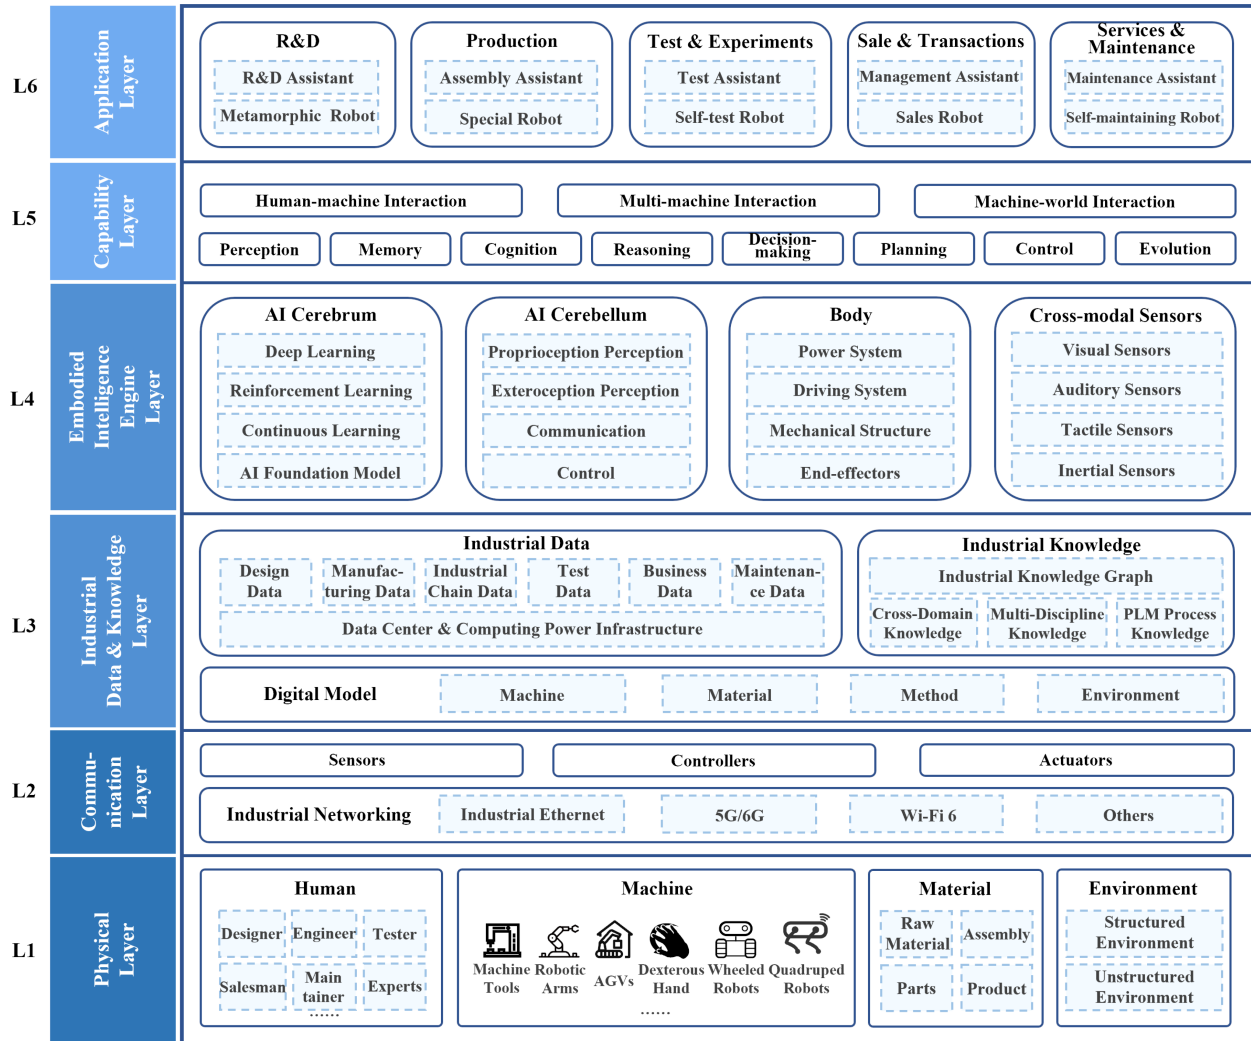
L6 Application Layer

R&D
R&D Assistant
Metamorphic Robot

Production
Assembly Assistant
Special Robot

Test & Experiments
Test Assistant
Self-test Robot

Sale & Transactions
Management Assistant
Sales Robot

Services & Maintenance
Maintenance Assistant
Self-maintaining Robot

L5 Capability Layer

Human-machine Interaction
Multi-machine Interaction
Machine-world Interaction

Perception
Memory
Cognition
Reasoning
Decision-making
Planning
Control
Evolution

L4 Embodied Intelligence Engine Layer

AI Cerebrum
Deep Learning
Reinforcement Learning
Continuous Learning
AI Foundation Model

AI Cerebellum
Proprioception Perception
Exteroception Perception
Communication
Control

Body
Power System
Driving System
Mechanical Structure
End-effectors

Cross-modal Sensors
Visual Sensors
Auditory Sensors
Tactile Sensors
Inertial Sensors

L3 Industrial Data & Knowledge Layer

Industrial Data
Design Data
Manufacturing Data
Industrial Chain Data
Test Data
Business Data
Maintenance Data
Data Center & Computing Power Infrastructure

Industrial Knowledge
Industrial Knowledge Graph
Cross-Domain Knowledge
Multi-Discipline Knowledge
PLM Process Knowledge

Digital Model
Machine
Material
Method
Environment

L2 Communication Layer

Sensors
Controllers
Actuators

Industrial Networking
Industrial Ethernet
5G/6G
Wi-Fi 6
Others

L1 Physical Layer

Human
Designer
Engineer
Tester
Salesman
Maintainer
Experts
......

Machine
Machine Tools
Robotic Arms
AGVs
Dexterous Hand
Wheeled Robots
Quadruped Robots
......

Material
Raw Material
Assembly
Parts
Product

Environment
Structured Environment
Unstructured Environment